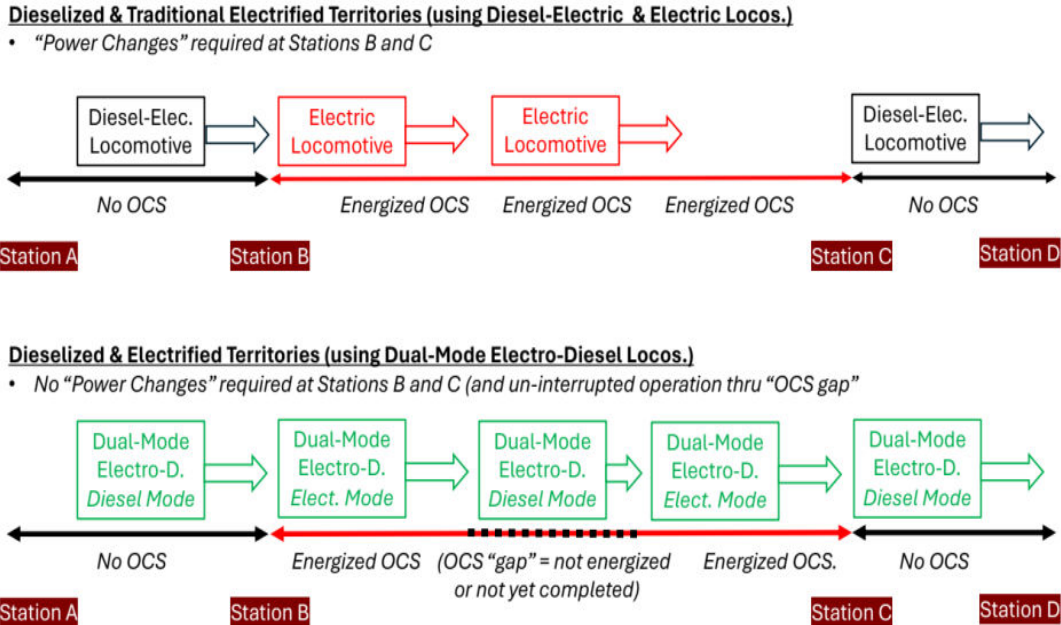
Dieselized & Traditional Electrified Territories (using Diesel-Electric & Electric Locos.)

• "Power Changes" required at Stations B and C

Diesel-Elec. Locomotive

Electric Locomotive

Electric Locomotive

Diesel-Elec. Locomotive

No OCS

Energized OCS

Energized OCS

Energized OCS

No OCS

Station A

Station B

Station C

Station D

Dieselized & Electrified Territories (using Dual-Mode Electro-Diesel Locos.)

• No "Power Changes" required at Stations B and C (and un-interrupted operation thru "OCS gap"

Dual-Mode Electro-D. Diesel Mode

Dual-Mode Electro-D. Elect. Mode

Dual-Mode Electro-D. Diesel Mode

Dual-Mode Electro-D. Elect. Mode

Dual-Mode Electro-D. Diesel Mode

No OCS

Energized OCS

(OCS "gap" = not energized or not yet completed)

Energized OCS.

No OCS

Station A

Station B

Station C

Station D